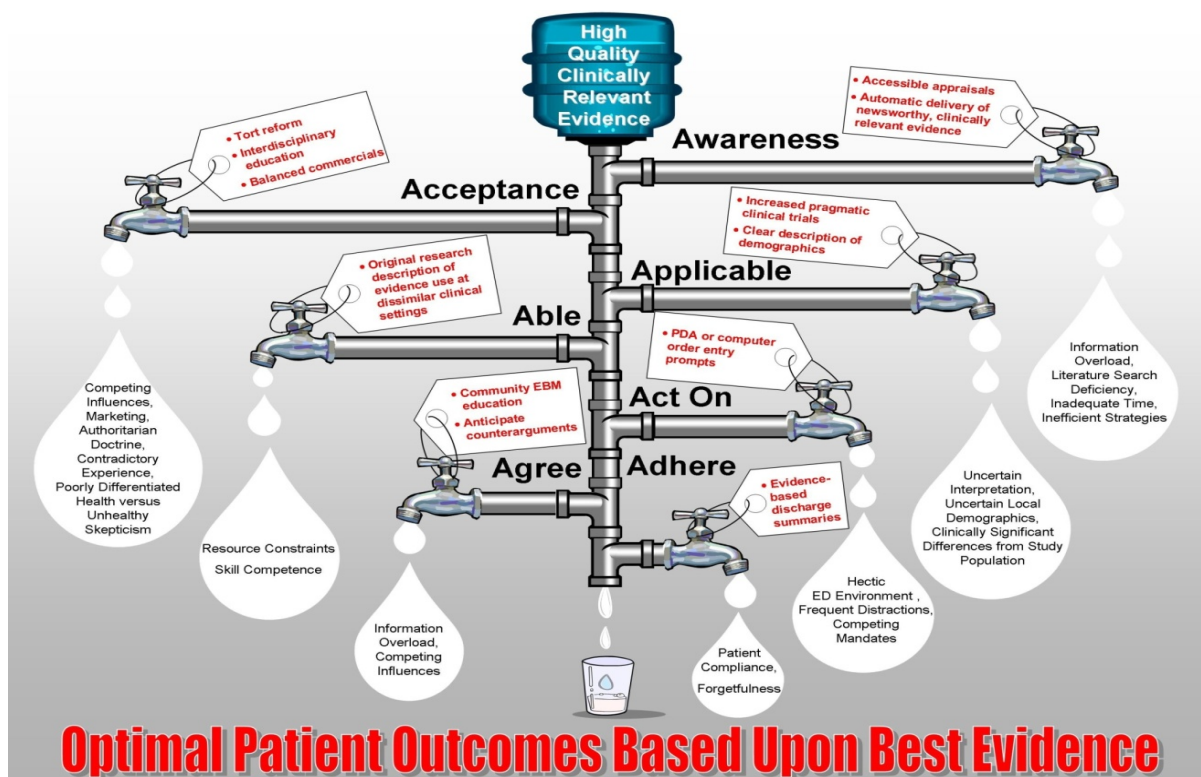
High Quality Clinically Relevant Evidence

Awareness

• Accessible appraisals
• Automatic delivery of newsworthy, clinically relevant evidence

Information Overload, Literature Search Deficiency, Inadequate Time, Inefficient Strategies

Acceptance

• Tort reform
• Interdisciplinary education
• Balanced commercials

Competing Influences, Marketing, Authoritarian Doctrine, Contradictory Experience, Poorly Differentiated Health versus Unhealthy Skepticism

Applicable

• Increased pragmatic clinical trials
• Clear description of demographics

Uncertain Interpretation, Uncertain Local Demographics, Clinically Significant Differences from Study Population

Able

• Original research description of evidence use at dissimilar clinical settings

Resource Constraints
Skill Competence

Act On

• PDA or computer order entry prompts

Hectic ED Environment , Frequent Distractions, Competing Mandates

Agree

• Community EBM education
• Anticipate counterarguments

Information Overload, Competing Influences

Adhere

• Evidence-based discharge summaries

Patient Compliance,
Forgetfulness

Optimal Patient Outcomes Based Upon Best Evidence